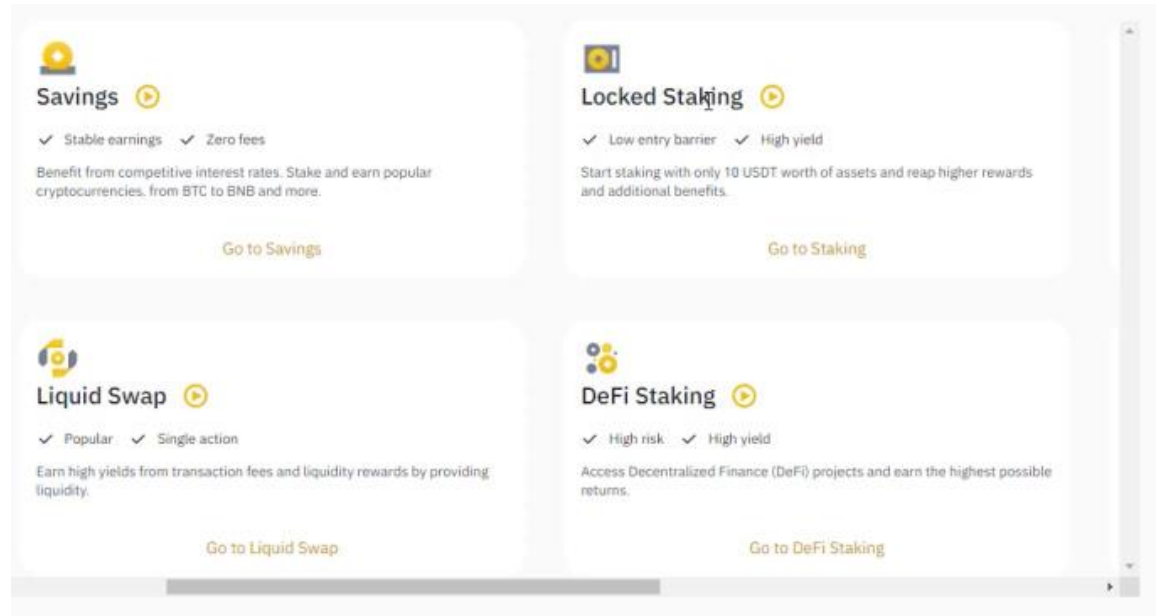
Savings

✓ Stable earnings ✓ Zero fees

Benefit from competitive interest rates. Stake and earn popular cryptocurrencies, from BTC to BNB and more.

Go to Savings

Locked Staking

✓ Low entry barrier ✓ High yield

Start staking with only 10 USDT worth of assets and reap higher rewards and additional benefits.

Go to Staking

Liquid Swap

✓ Popular ✓ Single action

Earn high yields from transaction fees and liquidity rewards by providing liquidity.

Go to Liquid Swap

DeFi Staking

✓ High risk ✓ High yield

Access Decentralized Finance (DeFi) projects and earn the highest possible returns.

Go to DeFi Staking